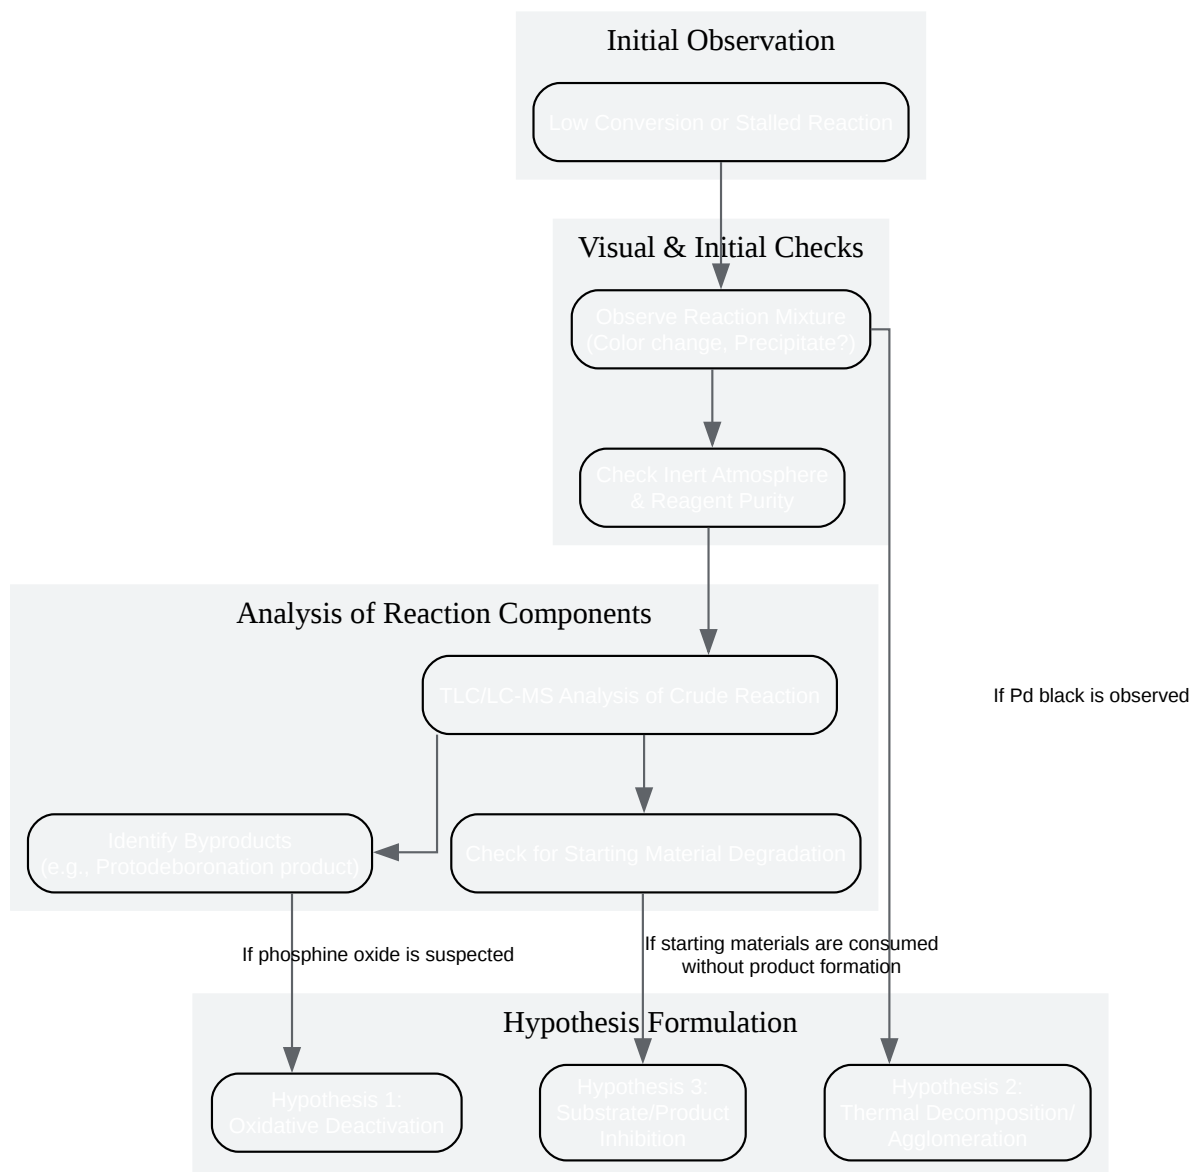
Initial Observation

Low Conversion or Stalled Reaction

Visual & Initial Checks

Observe Reaction Mixture (Color change, Precipitate?)

Check Inert Atmosphere & Reagent Purity

Analysis of Reaction Components

TLC/LC-MS Analysis of Crude Reaction

If Pd black is observed

Identify Byproducts (e.g., Protodeboronation product)

Check for Starting Material Degradation

If phosphine oxide is suspected

If starting materials are consumed without product formation

Hypothesis Formulation

Hypothesis 1: Oxidative Deactivation

Hypothesis 3: Substrate/Product Inhibition

Hypothesis 2: Thermal Decomposition/ Agglomeration